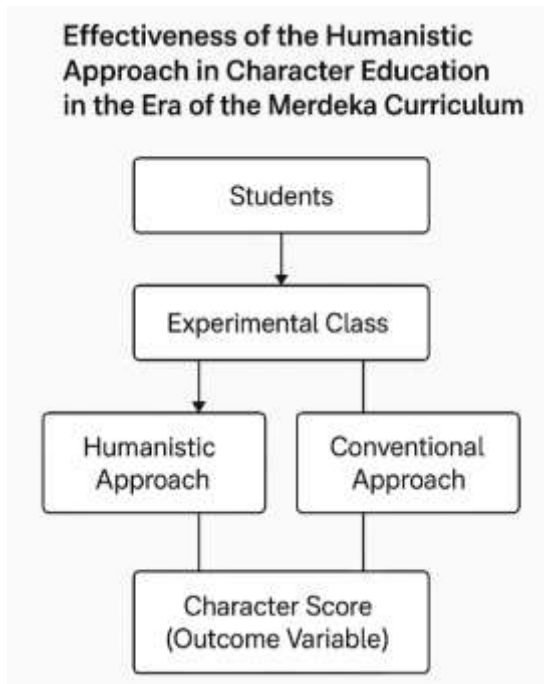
Effectiveness of the Humanistic Approach in Character Education in the Era of the Merdeka Curriculum

Students

Experimental Class

Humanistic Approach

Conventional Approach

Character Score (Outcome Variable)